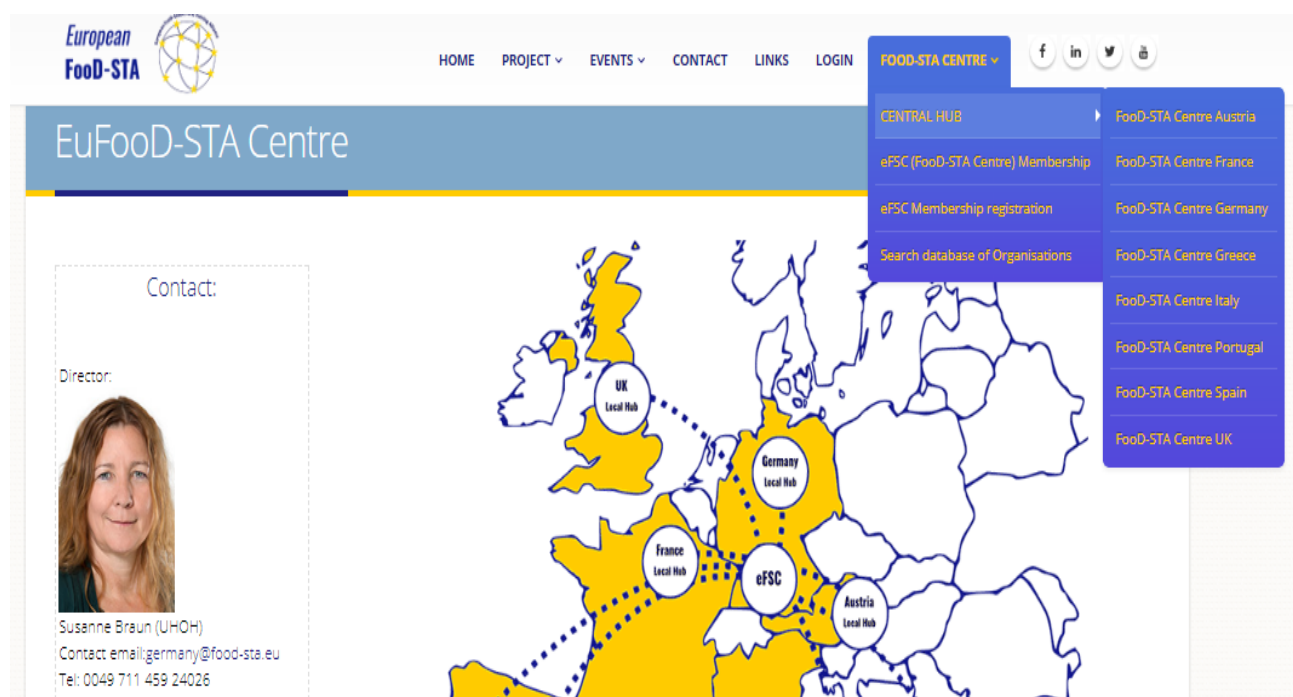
European FooD-STA

HOME PROJECT EVENTS CONTACT LINKS LOGIN FOOD-STA CENTRE

CENTRAL HUB
eFSC (FooD-STA Centre) Membership
eFSC Membership registration
Search database of Organisations

FooD-STA Centre Austria
FooD-STA Centre France
FooD-STA Centre Germany
FooD-STA Centre Greece
FooD-STA Centre Italy
FooD-STA Centre Portugal
FooD-STA Centre Spain
FooD-STA Centre UK

EuFooD-STA Centre

Contact:

Director:

Susanne Braun (UHOH)
Contact email:germany@food-sta.eu
Tel: 0049 711 459 24026

UK Local Hub
Germany Local Hub
France Local Hub
eFSC
Austria Local Hub